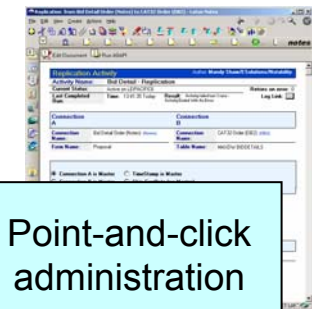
Edit Document | Run Now

Replication Activity
Activity Name: Bid Detail Replication
Current Status:
Last Completed Sync:

Connection A
Connection B

Connection Name: Bid Detail Order (Notes)
Connection Name: CAT32 Order (DB2)
Form Name: Proposal
Table Name:

Connection A is Master
Timestamp is Master

Point-and-click administration